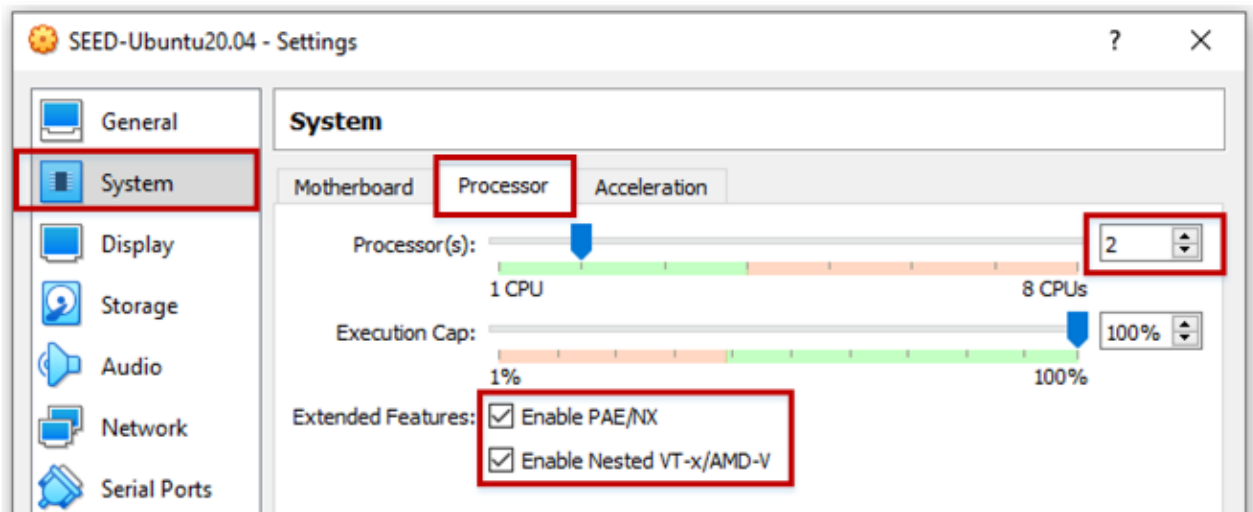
SEED-Ubuntu20.04 - Settings
?
×

General
System
Display
Storage
Audio
Network
Serial Ports

System

Motherboard
Processor
Acceleration

Processor(s):
2
1 CPU
8 CPUs

Execution Cap:
100%
1%
100%

Extended Features:
Enable PAE/NX
Enable Nested VT-x/AMD-V